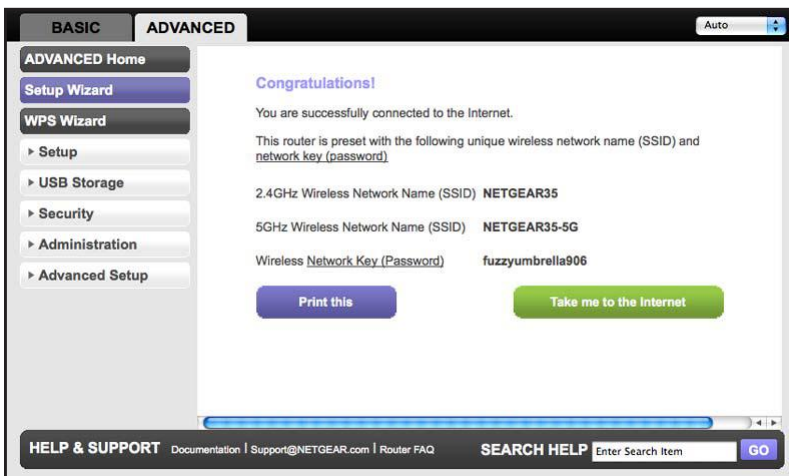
BASIC ADVANCED

Auto

ADVANCED Home

Setup Wizard

WPS Wizard

▸ Setup

▸ USB Storage

▸ Security

▸ Administration

▸ Advanced Setup

Congratulations!

You are successfully connected to the Internet.

This router is preset with the following unique wireless network name (SSID) and network key (password)

| | |
|---|---|
| 2.4GHz Wireless Network Name (SSID) | NETGEAR35 |
| 5GHz Wireless Network Name (SSID) | NETGEAR35-5G |
| Wireless Network Key (Password) | fuzzyumbrella906 |

Print this

Take me to the Internet

HELP & SUPPORT Documentation | Support@NETGEAR.com | Router FAQ

SEARCH HELP Enter Search Item GO